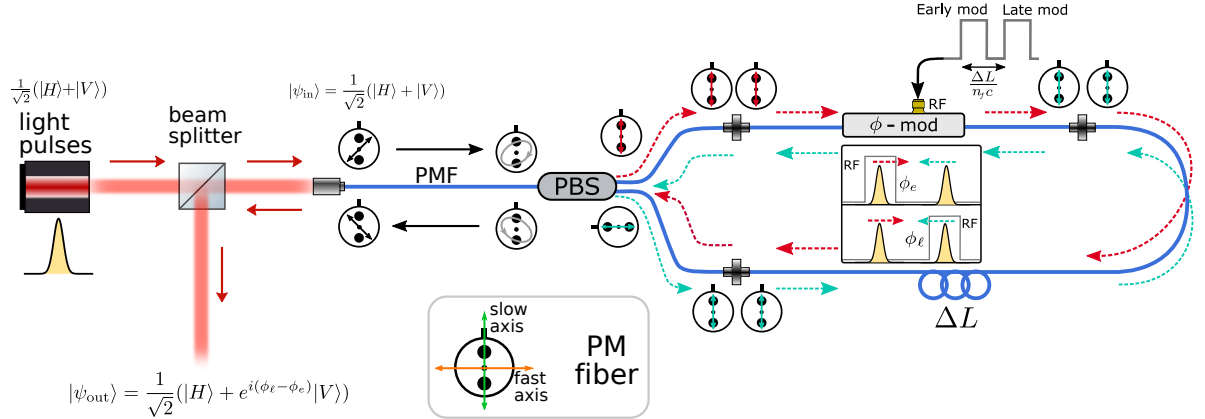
Early mod Late mod

$\frac{\Delta L}{n_f c}$

$\frac{1}{\sqrt{2}}(|H\rangle + |V\rangle)$

light pulses

beam splitter

$|\psi_{\text{in}}\rangle = \frac{1}{\sqrt{2}}(|H\rangle + |V\rangle)$

PMF

PBS

RF

$\phi$ - mod

RF

$\phi_e$

$\phi_\ell$

RF

$\Delta L$

slow axis

fast axis

PM fiber

$|\psi_{\text{out}}\rangle = \frac{1}{\sqrt{2}}(|H\rangle + e^{i(\phi_\ell - \phi_e)}|V\rangle)$